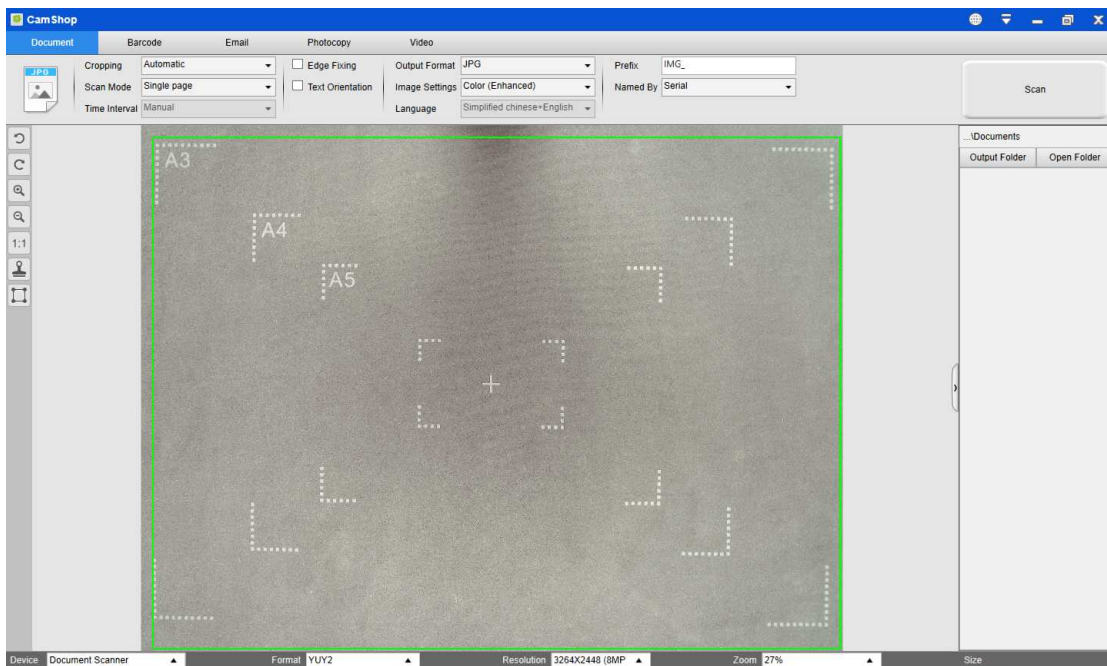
CamShop

Document Barcode Email Photocopy Video

JPG

Cropping Automatic
Scan Mode Single page
Time Interval Manual

Edge Fixing
Text Orientation

Output Format JPG
Image Settings Color (Enhanced)
Language Simplified chinese+English

Prefix IMG_
Named By Serial

Scan

1:1

A3
A4
A5

...\Documents
Output Folder Open Folder

Device Document Scanner
Format YUY2
Resolution 3264X2448 (8MP
Zoom 27%
Size